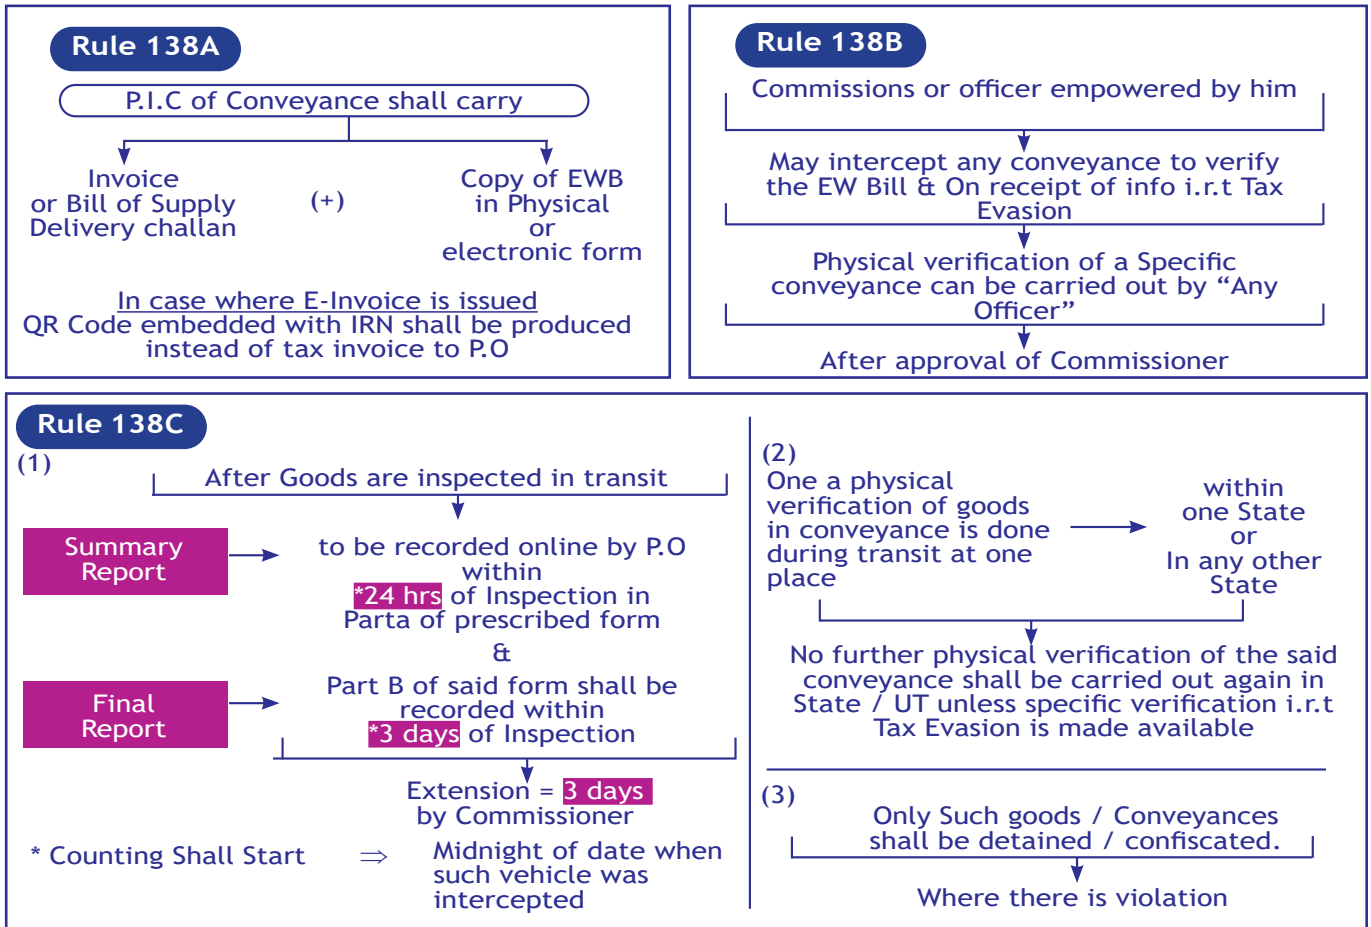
Rule 138A

P.I.C of Conveyance shall carry

Invoice
or Bill of Supply
Delivery challan

(+)

Copy of EWB
in Physical
or
electronic form

In case where E-Invoice is issued
QR Code embedded with IRN shall be produced instead of tax invoice to P.O

Rule 138B

Commissions or officer empowered by him

May intercept any conveyance to verify the EW Bill & On receipt of info i.r.t Tax Evasion

Physical verification of a Specific conveyance can be carried out by "Any Officer"

After approval of Commissioner

Rule 138C

(1)

After Goods are inspected in transit

Summary Report

to be recorded online by P.O within *24 hrs of Inspection in Parta of prescribed form

&

Final Report

Part B of said form shall be recorded within *3 days of Inspection

Extension = 3 days by Commissioner

* Counting Shall Start $\Rightarrow$ Midnight of date when such vehicle was intercepted

(2)

One a physical verification of goods in conveyance is done during transit at one place

within
one State
or
In any other State

No further physical verification of the said conveyance shall be carried out again in State / UT unless specific verification i.r.t Tax Evasion is made available

(3)

Only Such goods / Conveyances shall be detained / confiscated.

Where there is violation